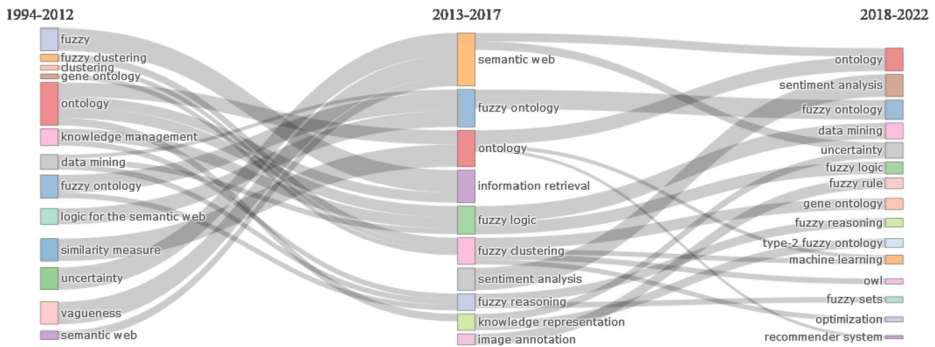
1994-2012

fuzzy
fuzzy clustering
clustering
gene ontology
ontology
knowledge management
data mining
fuzzy ontology
logic for the semantic web
similarity measure
uncertainty
vagueness
semantic web

2013-2017

semantic web
fuzzy ontology
ontology
information retrieval
fuzzy logic
fuzzy clustering
sentiment analysis
fuzzy reasoning
knowledge representation
image annotation

2018-2022

ontology
sentiment analysis
fuzzy ontology
data mining
uncertainty
fuzzy logic
fuzzy rule
gene ontology
fuzzy reasoning
type-2 fuzzy ontology
machine learning
owl
fuzzy sets
optimization
recommender system